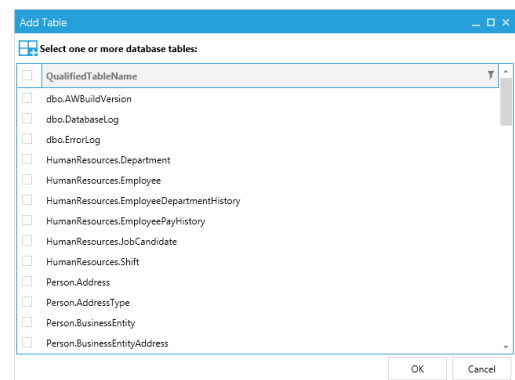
Add Table

Select one or more database tables:

QualifiedTableName

dbo.AWBuildVersion
dbo.DatabaseLog
dbo.ErrorLog
HumanResources.Department
HumanResources.Employee
HumanResources.EmployeeDepartmentHistory
HumanResources.EmployeePayHistory
HumanResources.JobCandidate
HumanResources.Shift
Person.Address
Person.AddressType
Person.BusinessEntity
Person.BusinessEntityAddress

OK
Cancel